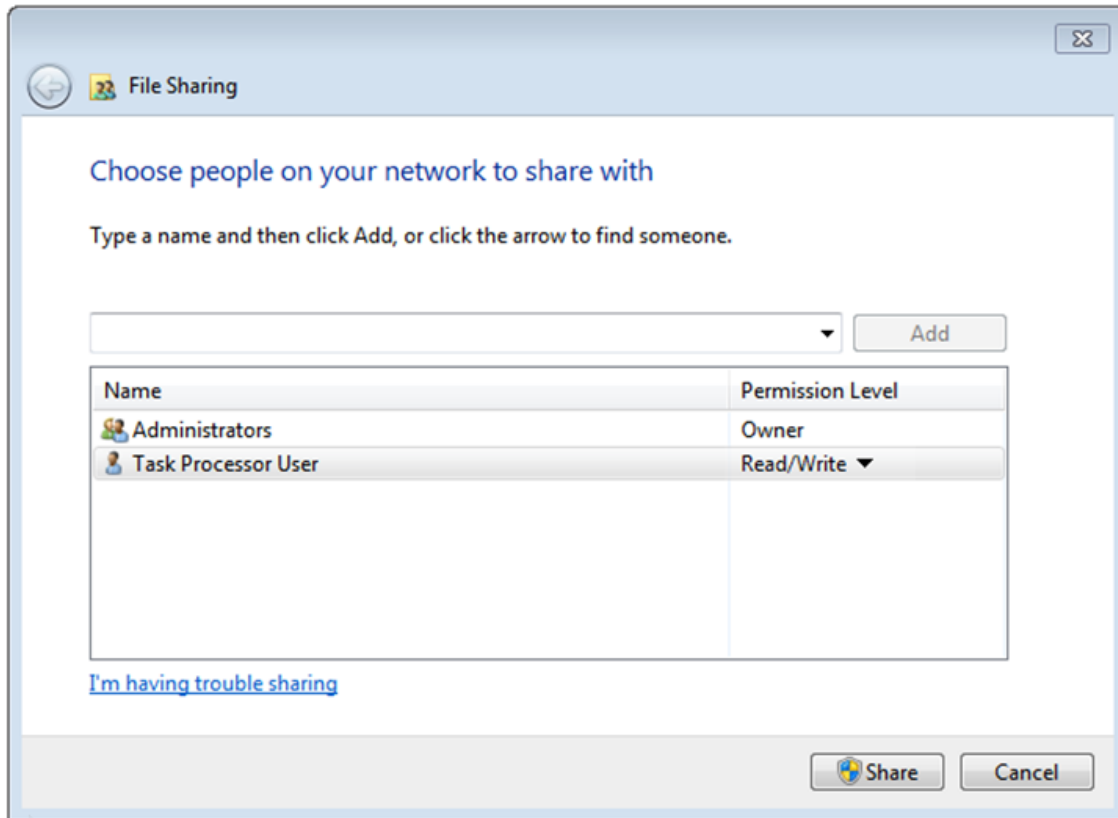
File Sharing

Choose people on your network to share with

Type a name and then click Add, or click the arrow to find someone.

Add

| Name | Permission Level |
|---|---|
| Administrators | Owner |
| Task Processor User | Read/Write |

I'm having trouble sharing

Share
Cancel